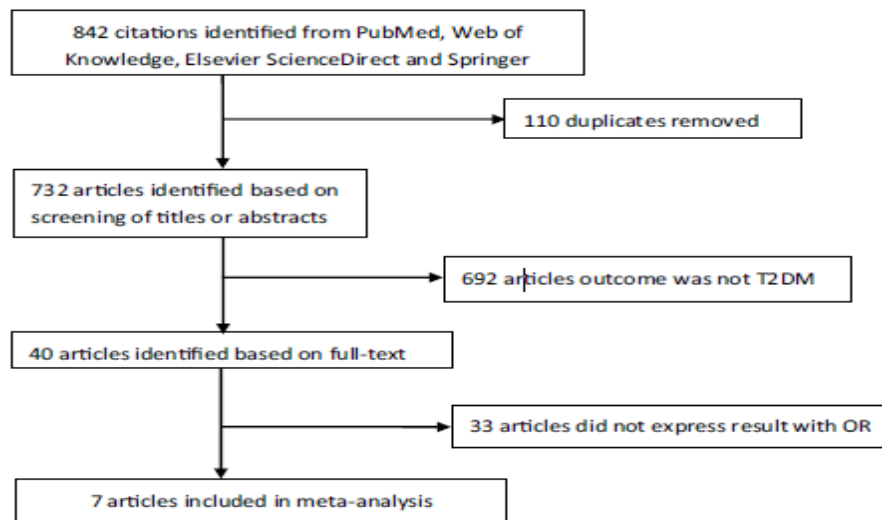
842 citations identified from PubMed, Web of Knowledge, Elsevier ScienceDirect and Springer

110 duplicates removed

732 articles identified based on screening of titles or abstracts

692 articles outcome was not T2DM

40 articles identified based on full-text

33 articles did not express result with OR

7 articles included in meta-analysis